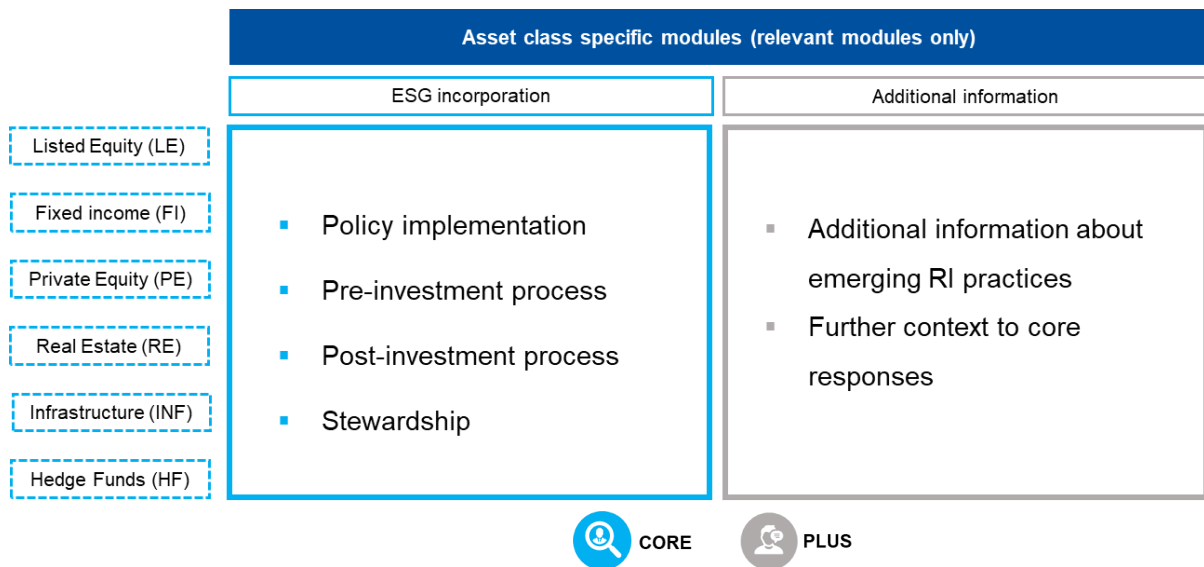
Asset class specific modules (relevant modules only)

ESG incorporation

Additional information

Listed Equity (LE)

Fixed income (FI)

Private Equity (PE)

Real Estate (RE)

Infrastructure (INF)

Hedge Funds (HF)

- Policy implementation
- Pre-investment process
- Post-investment process
- Stewardship

- Additional information about emerging RI practices
- Further context to core responses

CORE

PLUS